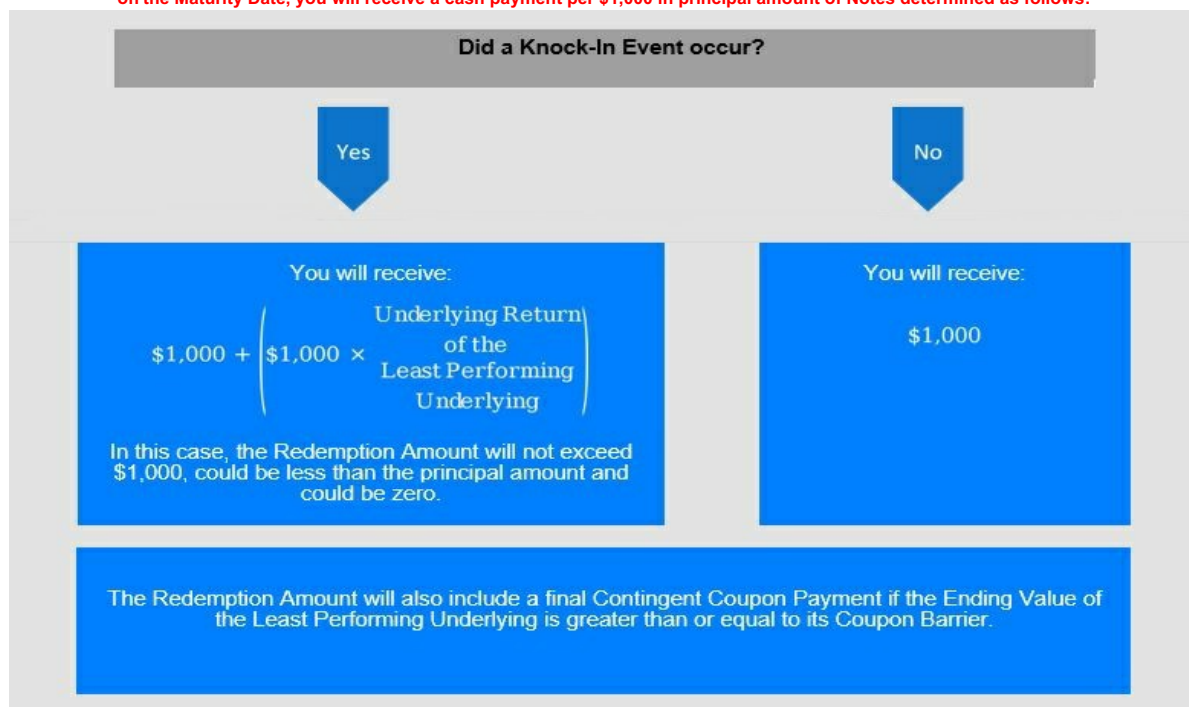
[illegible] Maturity Date, you will receive a cash payment per $1,000 in principal amount of Notes determined as follows:

Did a Knock-In Event occur?

Yes

No

You will receive:

$\$1{,}000 + \left(\$1{,}000 \times \text{Underlying Return of the Least Performing Underlying}\right)$

In this case, the Redemption Amount will not exceed $1,000, could be less than the principal amount and could be zero.

You will receive:

$1,000

The Redemption Amount will also include a final Contingent Coupon Payment if the Ending Value of the Least Performing Underlying is greater than or equal to its Coupon Barrier.